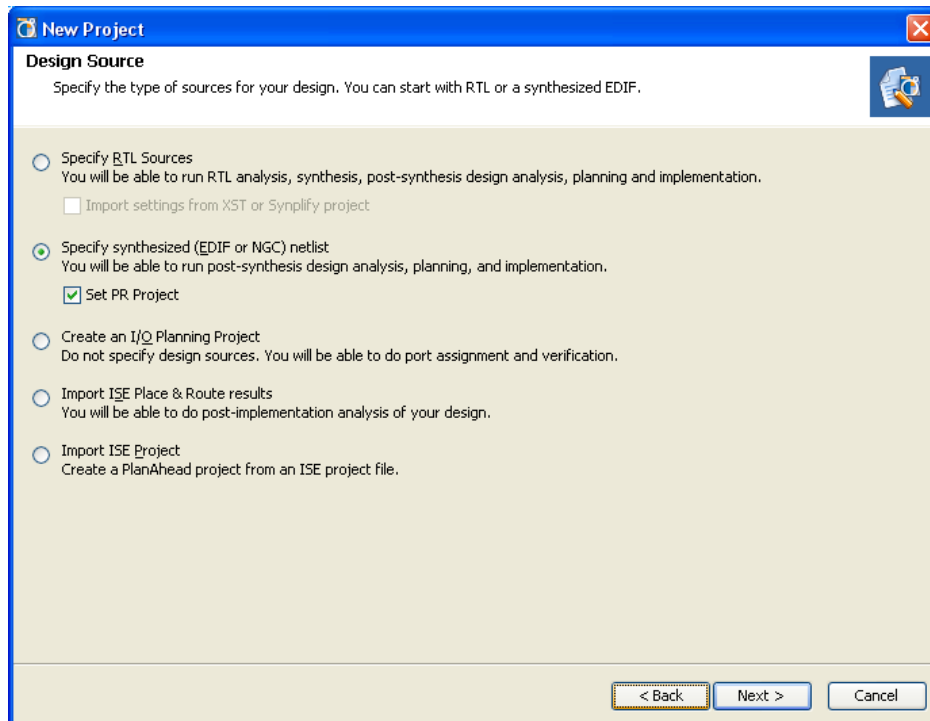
New Project

Design Source

Specify the type of sources for your design. You can start with RTL or a synthesized EDIF.

Specify RTL Sources
You will be able to run RTL analysis, synthesis, post-synthesis design analysis, planning and implementation.

Import settings from XST or Synplify project

Specify synthesized (EDIF or NGC) netlist
You will be able to run post-synthesis design analysis, planning, and implementation.

Set PR Project

Create an I/O Planning Project
Do not specify design sources. You will be able to do port assignment and verification.

Import ISE Place & Route results
You will be able to do post-implementation analysis of your design.

Import ISE Project
Create a PlanAhead project from an ISE project file.

< Back
Next >
Cancel